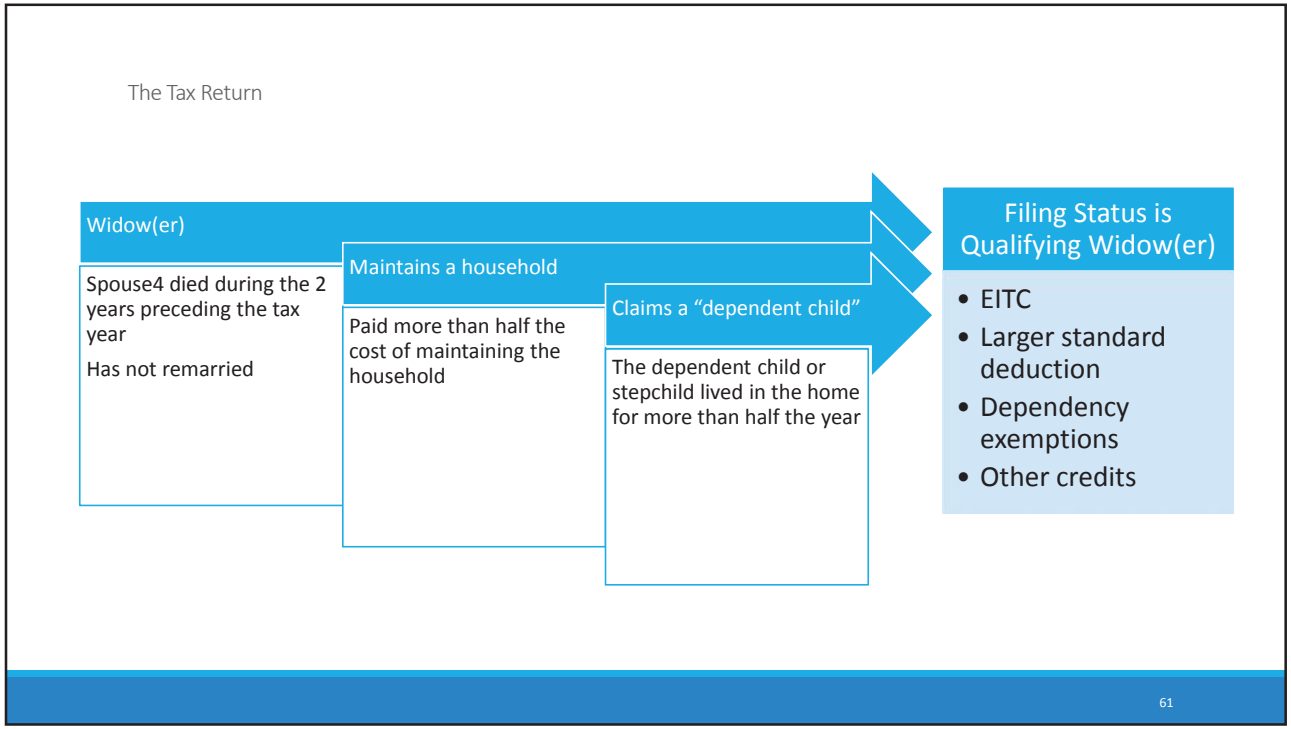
The Tax Return

Widow(er)

Spouse4 died during the 2 years preceding the tax year

Has not remarried

Maintains a household

Paid more than half the cost of maintaining the household

Claims a "dependent child"

The dependent child or stepchild lived in the home for more than half the year

Filing Status is Qualifying Widow(er)

• EITC
• Larger standard deduction
• Dependency exemptions
• Other credits

61